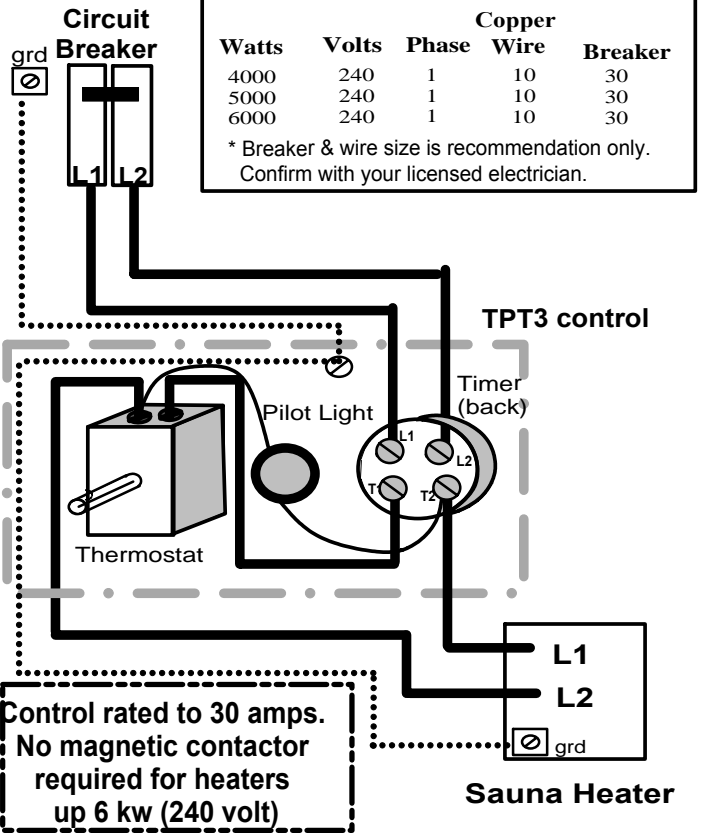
Circuit Breaker

grd

L1 L2

| Watts | Volts | Phase | Copper Wire | Breaker |
|---|---|---|---|---|
| 4000 | 240 | 1 | 10 | 30 |
| 5000 | 240 | 1 | 10 | 30 |
| 6000 | 240 | 1 | 10 | 30 |

* Breaker & wire size is recommendation only. Confirm with your licensed electrician.

TPT3 control

Timer (back)

Pilot Light

L1 L2

T1 T2

Thermostat

L1

L2

grd

Control rated to 30 amps. No magnetic contactor required for heaters up 6 kw (240 volt)

Sauna Heater